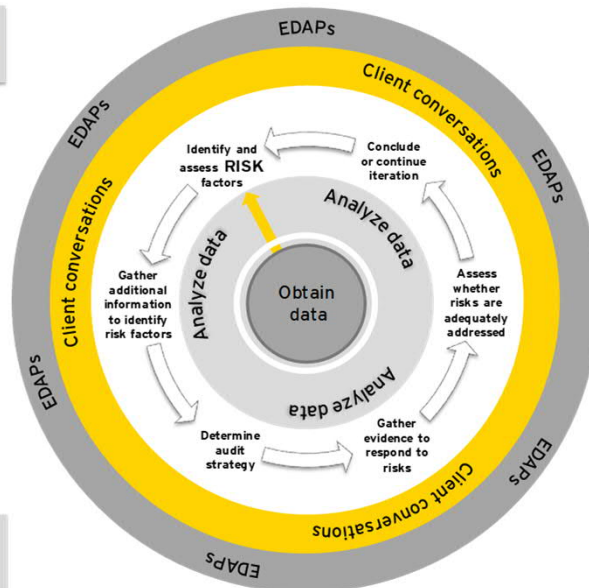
EDAPs

Client conversations

EDAPs

EDAPs

Client conversations

Identify and assess RISK factors

Conclude or continue iteration

Analyze data

Analyze data

Gather additional information to identify risk factors

Obtain data

Assess whether risks are adequately addressed

Analyze data

Determine audit strategy

Gather evidence to respond to risks

EDAPs

Client conversations

EDAPs

EDAPs